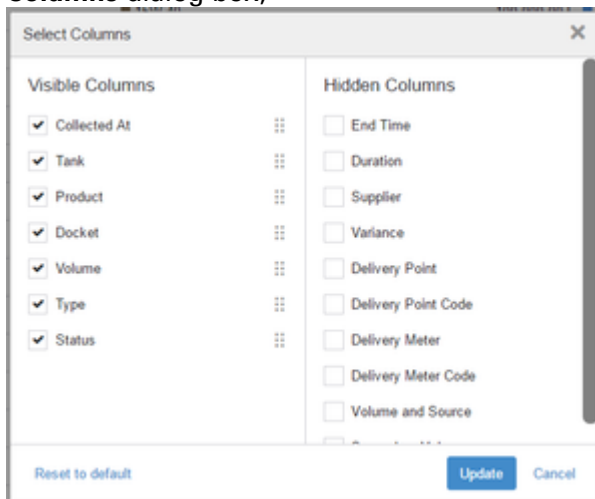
Columns dialog box,

Select Columns

×

Visible Columns

Collected At

Tank

Product

Docket

Volume

Type

Status

Hidden Columns

End Time

Duration

Supplier

Variance

Delivery Point

Delivery Point Code

Delivery Meter

Delivery Meter Code

Volume and Source

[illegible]

Reset to default

Update

Cancel